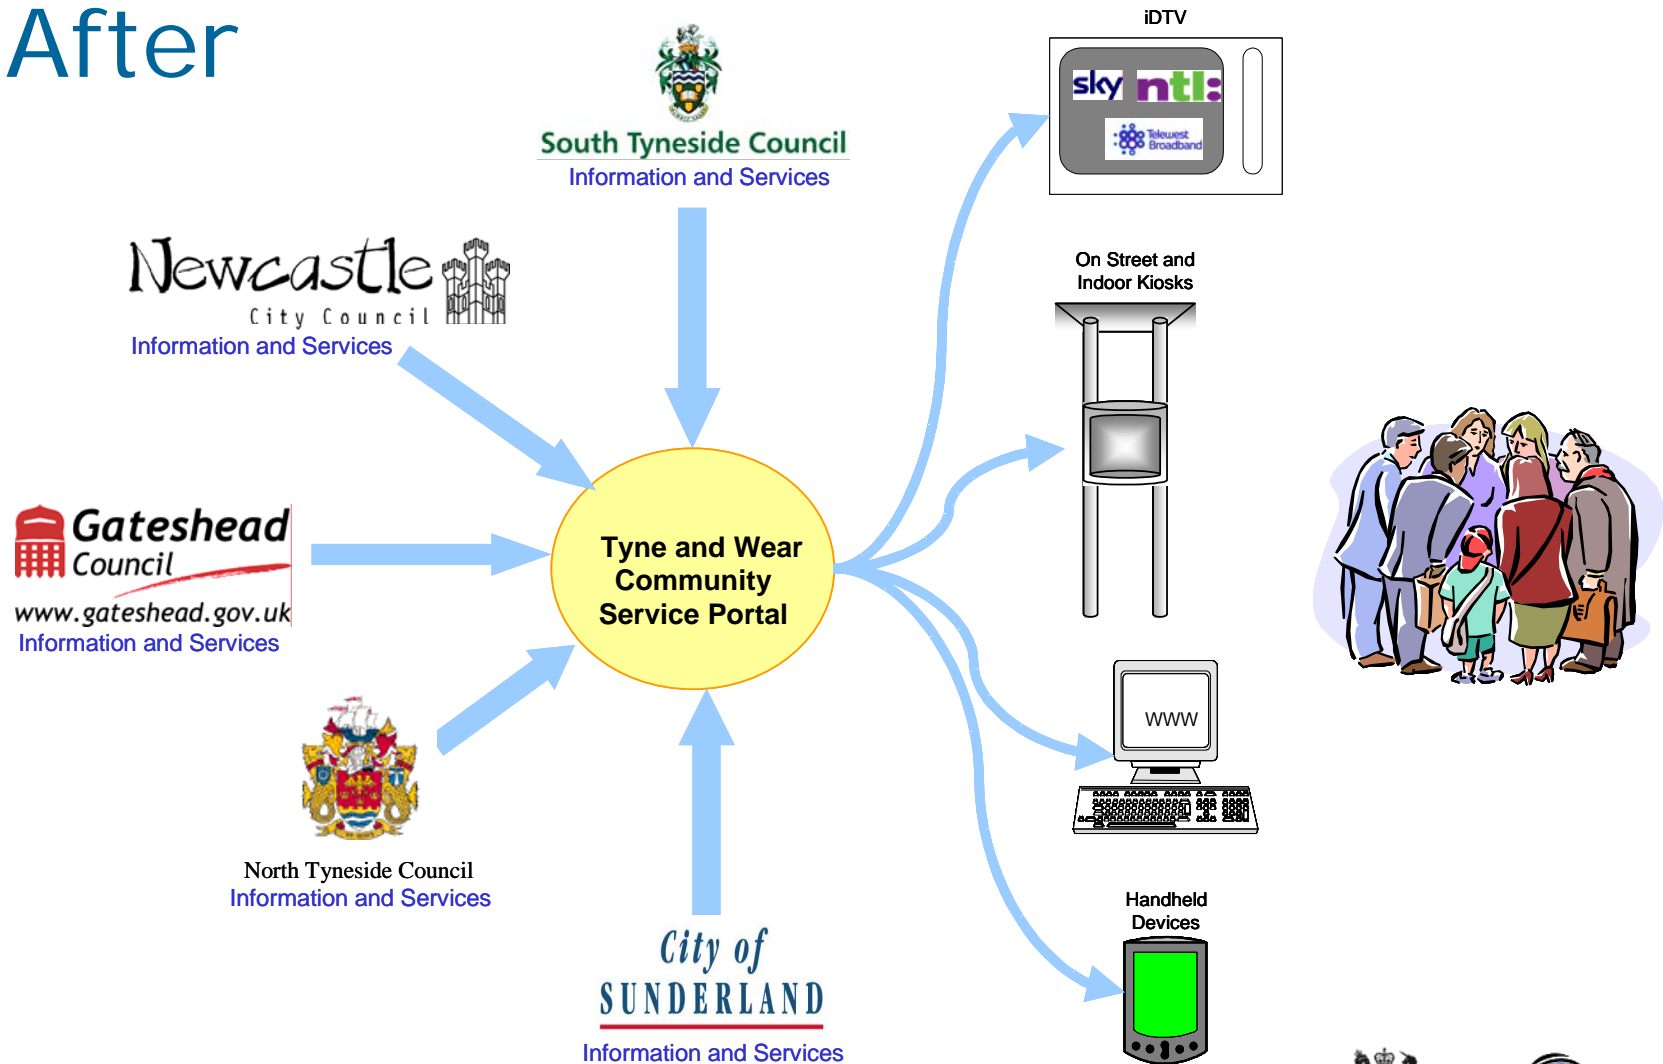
After

South Tyneside Council
Information and Services

Newcastle
City Council
Information and Services

Gateshead Council
www.gateshead.gov.uk
Information and Services

North Tyneside Council
Information and Services

City of SUNDERLAND
Information and Services

Tyne and Wear Community Service Portal

iDTV
sky ntl:
Telewest Broadband

On Street and Indoor Kiosks

www

Handheld Devices